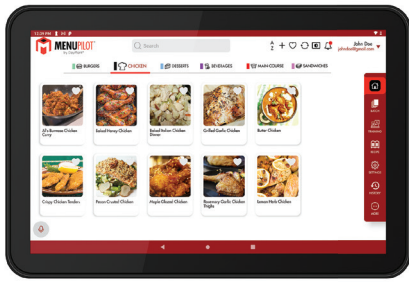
12:29 PM

MENUPILOT
by Chef Byte

Search

John Doe
johndoe@gmail.com

BURGERS
CHICKEN
DESSERTS
BEVERAGES
MAIN COURSE
SANDWICHES

Ali's Romesco Chicken Curry
Baked Honey Chicken
Baked Italian Chicken Dinner
Grilled Garlic Chicken
Butter Chicken

Crispy Chicken Tenders
Pecan Crusted Chicken
Maple Glazed Chicken
Rosemary Garlic Chicken Thighs
Lemon Herb Chicken

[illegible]
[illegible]
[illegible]
SETTINGS
HISTORY
MORE